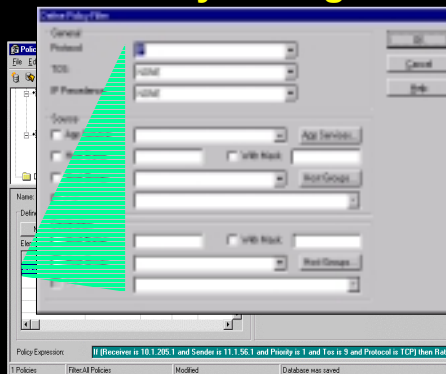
Define Policy Filter

General

Protocol

TOS

IP Precedence

NONE

NONE

OK

Cancel

Help

Source

App Services...

With Mask

Host Groups...

With Mask

Host Groups...

Polic

File Ed

Name

Define

Ele

Policy Expression:

If (Receiver is 10.1.205.1 and Sender is 11.1.56.1 and Priority is 1 and Tos is 9 and Protocol is TCP) then Rat

1 Policies

Filter:All Policies

Modified

Database was saved